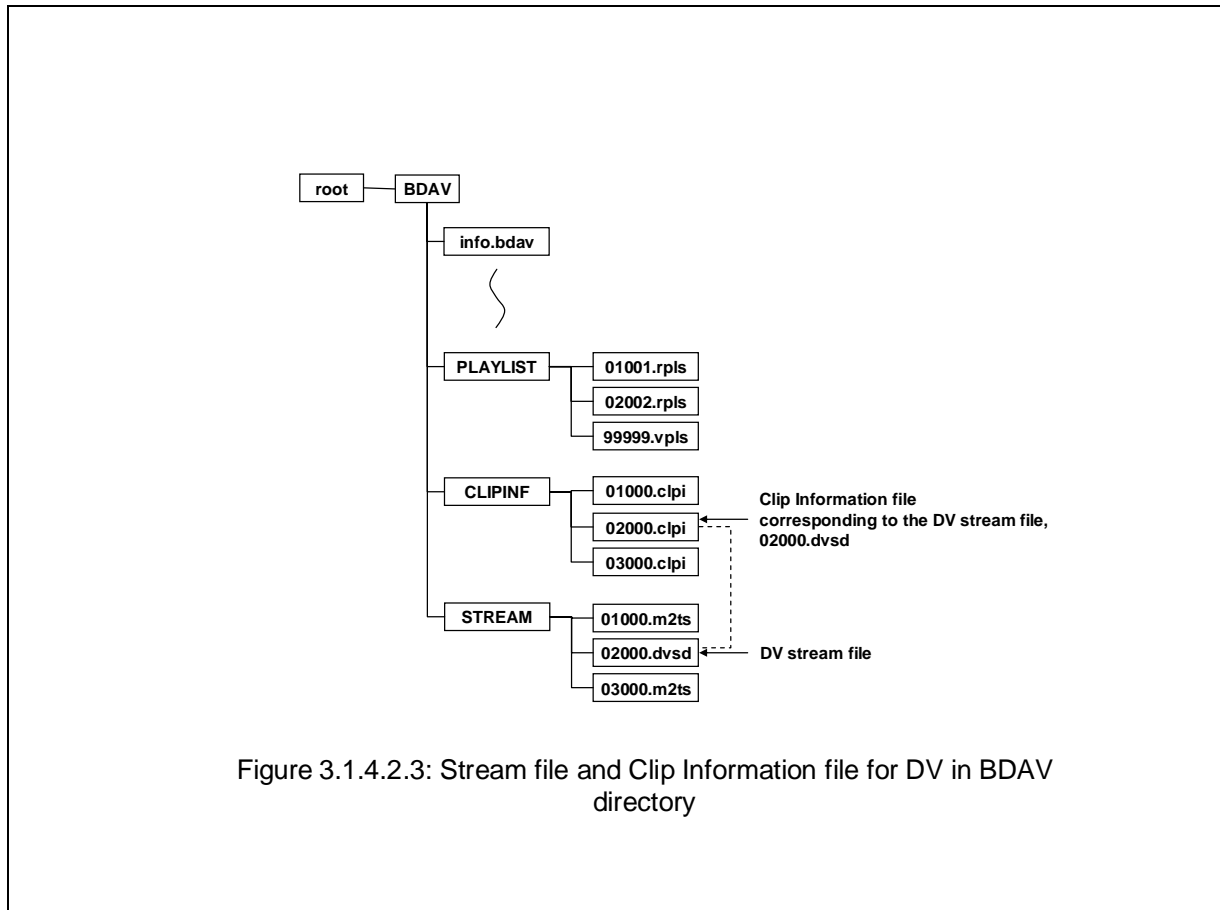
root

BDAV

info.bdav

PLAYLIST

01001.rpls

02002.rpls

99999.vpls

CLIPINF

01000.clpi

02000.clpi

03000.clpi

Clip Information file corresponding to the DV stream file, 02000.dvsd

STREAM

01000.m2ts

02000.dvsd

03000.m2ts

DV stream file

Figure 3.1.4.2.3: Stream file and Clip Information file for DV in BDAV directory